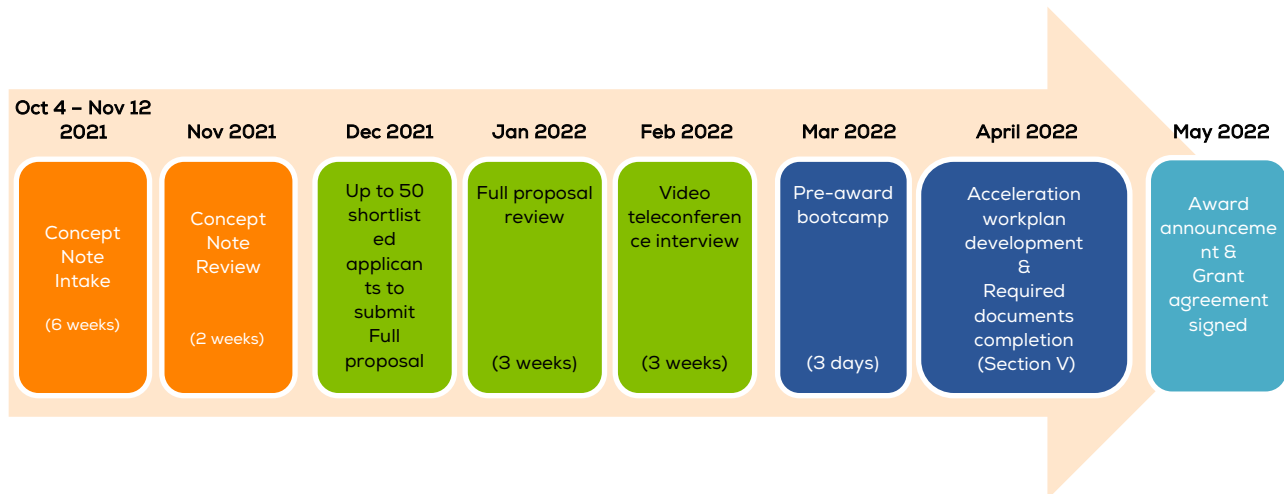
Oct 4 – Nov 12 2021

Concept Note Intake

(6 weeks)

Nov 2021

Concept Note Review

(2 weeks)

Dec 2021

Up to 50 shortlisted applicants to submit Full proposal

Jan 2022

Full proposal review

(3 weeks)

Feb 2022

Video teleconference interview

(3 weeks)

Mar 2022

Pre-award bootcamp

(3 days)

April 2022

Acceleration workplan development & Required documents completion (Section V)

May 2022

Award announcement & Grant agreement signed